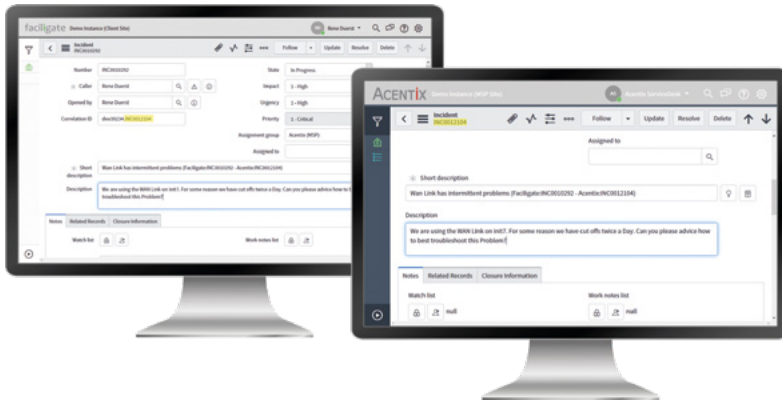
faciligate Demo Instance (Client Site) Rene Duerst

Incident
INC0010292

Follow Update Resolve Delete

Number INC0010292
State In Progress
Caller Rene Duerst
Impact 1 - High
Opened by Rene Duerst
Urgency 1 - High
Correlation ID dhw3924 INC0012104
Priority 1 - Critical
Assignment group Acentix (MSP)
Assigned to

Short description Wan Link has intermittent problems (Faciligate:INC0010292 - Acentix:INC0012104)
Description We are using the WAN Link on init7. For some reason we have cut offs twice a Day. Can you please advice how to best troubleshoot this Problem?

Notes Related Records Closure Information
Watch list
Work notes list

ACENTIX Demo Instance (MSP Site) Acentix ServiceDesk

Incident
INC0012104

Follow Update Resolve Delete

Assigned to

Short description
Wan Link has intermittent problems (Faciligate:INC0010292 - Acentix:INC0012104)

Description
We are using the WAN Link on init7. For some reason we have cut offs twice a Day. Can you please advice how to best troubleshoot this Problem?

Notes Related Records Closure Information
Watch list
null
Work notes list
null